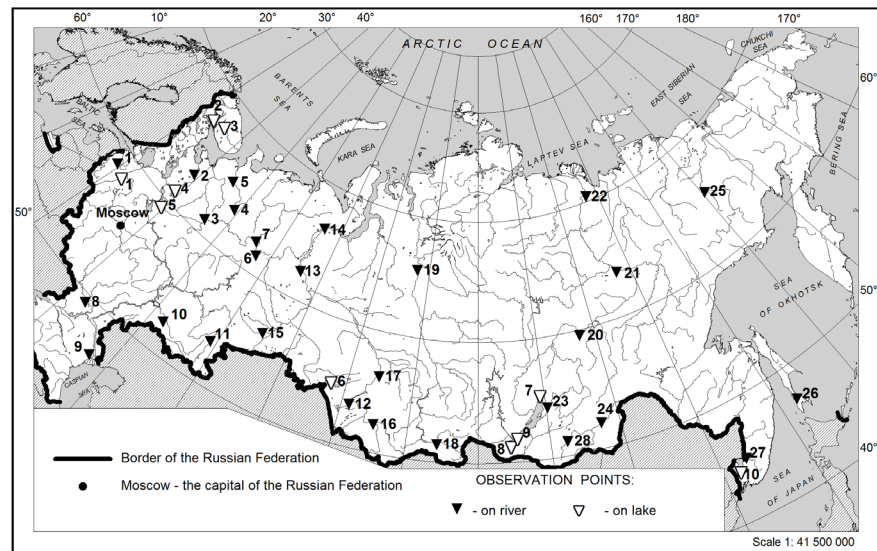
60°
10°
20°
30°
40°
160°
170°
180°
170°
ARCTIC OCEAN
CHUKCHI SEA
60°
BARENTS SEA
BALTIC SEA
KARA SEA
LAPTEV SEA
EAST SIBERIAN SEA
BERING SEA
50°
Moscow
SEA OF OKHOTSK
50°
CASPIAN SEA
SEA OF JAPAN
40°
1
1
2
3
2
4
5
5
4
3
7
6
14
13
19
22
25
21
8
10
11
15
20
9
6
17
12
16
18
7
23
9
8
24
28
26
27
10
Border of the Russian Federation
Moscow - the capital of the Russian Federation
OBSERVATION POINTS:
- on river
- on lake
Scale 1: 41 500 000